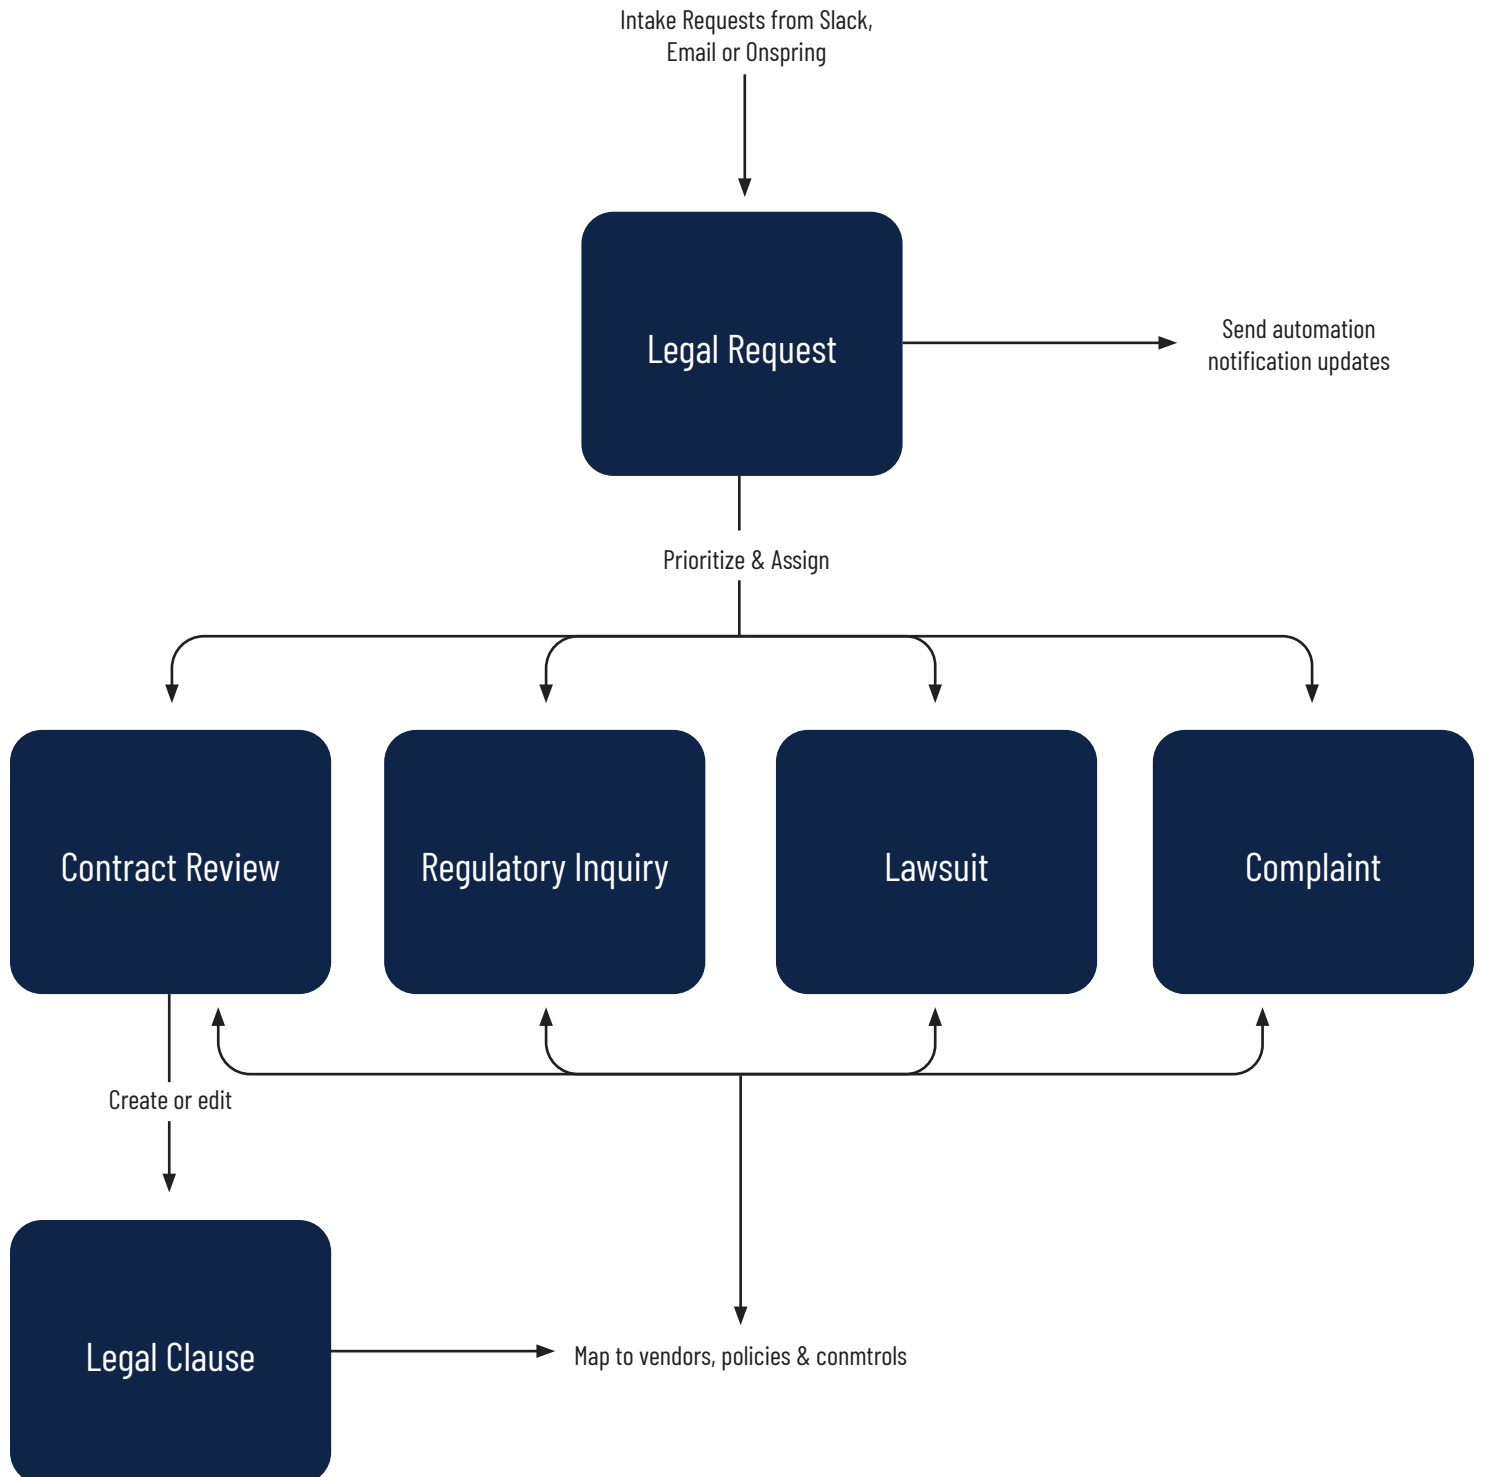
Intake Requests from Slack, Email or Onspring

Legal Request

Send automation notification updates

Prioritize & Assign

Contract Review

Regulatory Inquiry

Lawsuit

Complaint

Create or edit

Legal Clause

Map to vendors, policies & conmtrols